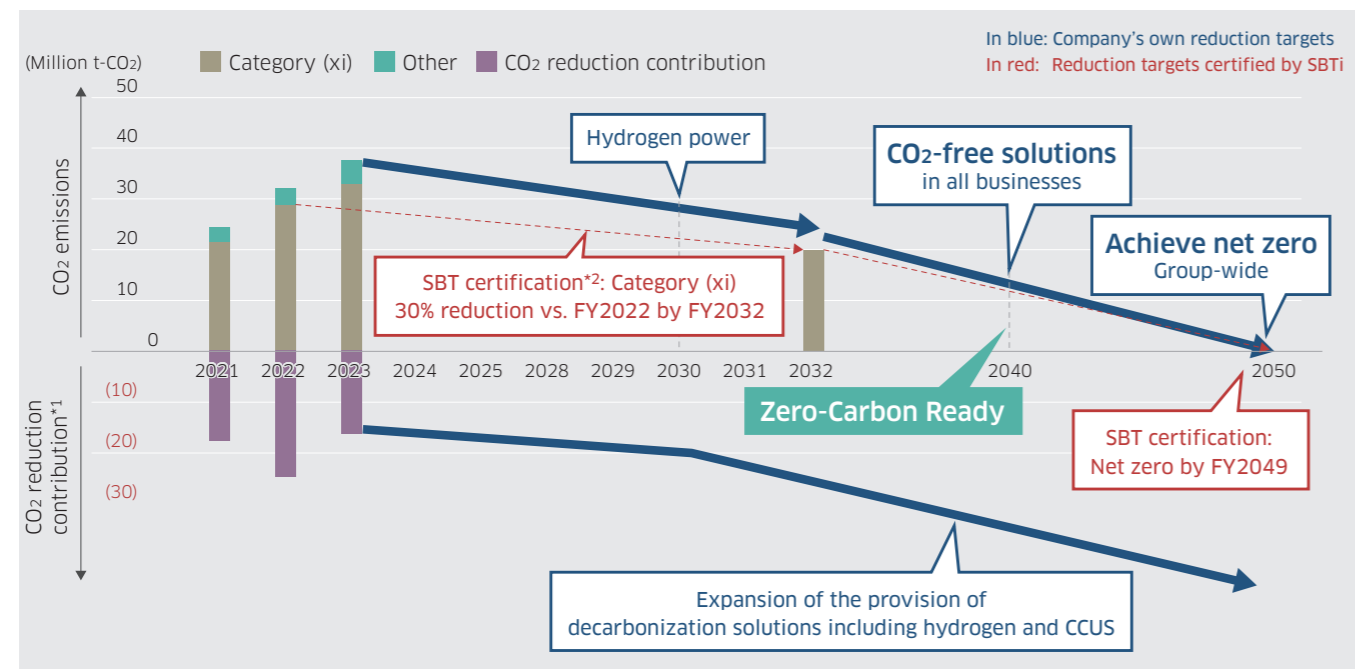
(Million t-$CO_2$)

Category (xi)　Other　$CO_2$ reduction contribution

In blue: Company's own reduction targets
In red: Reduction targets certified by SBTi

50
40
30
20
10
0
(10)
(20)
(30)

$CO_2$ emissions

$CO_2$ reduction contribution*1

Hydrogen power

$CO_2$-free solutions
in all businesses

Achieve net zero
Group-wide

SBT certification*2: Category (xi)
30% reduction vs. FY2022 by FY2032

2021　2022　2023　2024　2025　2028　2029　2030　2031　2032　2040　2050

Zero-Carbon Ready

SBT certification:
Net zero by FY2049

Expansion of the provision of
decarbonization solutions including hydrogen and CCUS